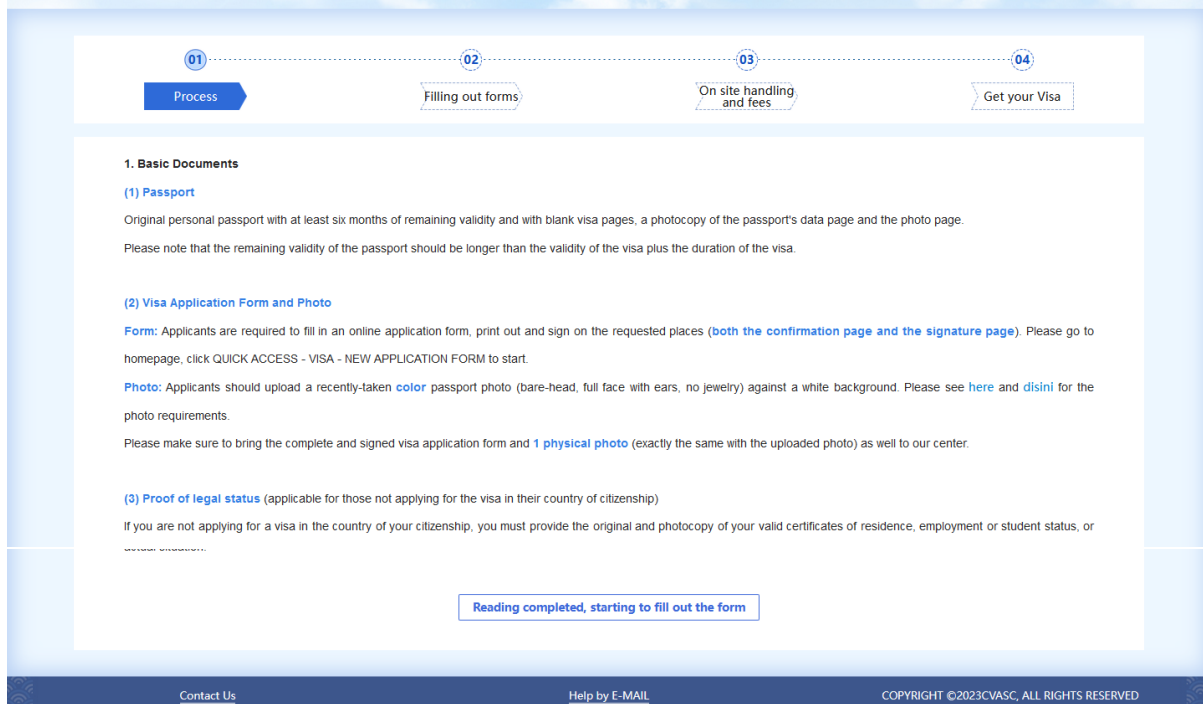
01 Process

02 Filling out forms

03 On site handling and fees

04 Get your Visa

1. Basic Documents

(1) Passport

Original personal passport with at least six months of remaining validity and with blank visa pages, a photocopy of the passport's data page and the photo page.

Please note that the remaining validity of the passport should be longer than the validity of the visa plus the duration of the visa.

(2) Visa Application Form and Photo

Form: Applicants are required to fill in an online application form, print out and sign on the requested places (both the confirmation page and the signature page). Please go to homepage, click QUICK ACCESS - VISA - NEW APPLICATION FORM to start.

Photo: Applicants should upload a recently-taken color passport photo (bare-head, full face with ears, no jewelry) against a white background. Please see here and disini for the photo requirements.

Please make sure to bring the complete and signed visa application form and 1 physical photo (exactly the same with the uploaded photo) as well to our center.

(3) Proof of legal status (applicable for those not applying for the visa in their country of citizenship)

If you are not applying for a visa in the country of your citizenship, you must provide the original and photocopy of your valid certificates of residence, employment or student status, or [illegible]

Reading completed, starting to fill out the form

Contact Us

Help by E-MAIL

COPYRIGHT ©2023CVASC, ALL RIGHTS RESERVED